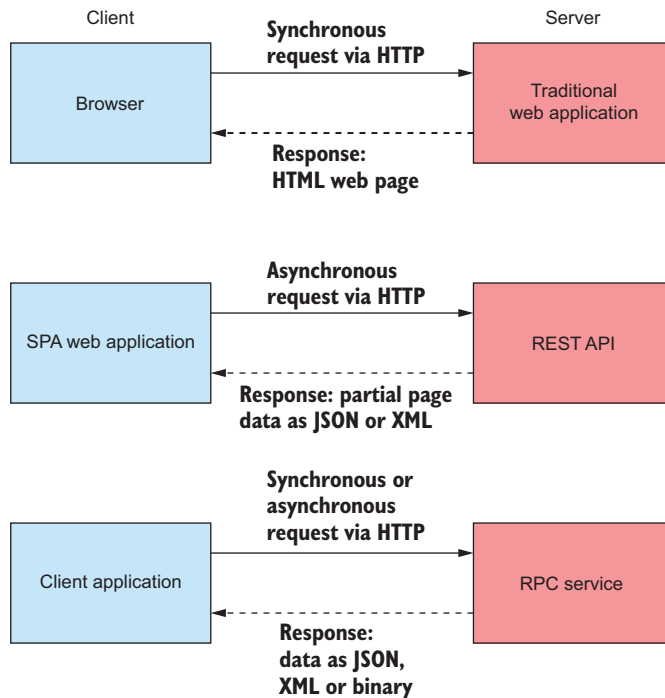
Client

Server

Synchronous request via HTTP

Browser

Traditional web application

Response: HTML web page

Asynchronous request via HTTP

SPA web application

REST API

Response: partial page data as JSON or XML

Synchronous or asynchronous request via HTTP

Client application

RPC service

Response: data as JSON, XML or binary